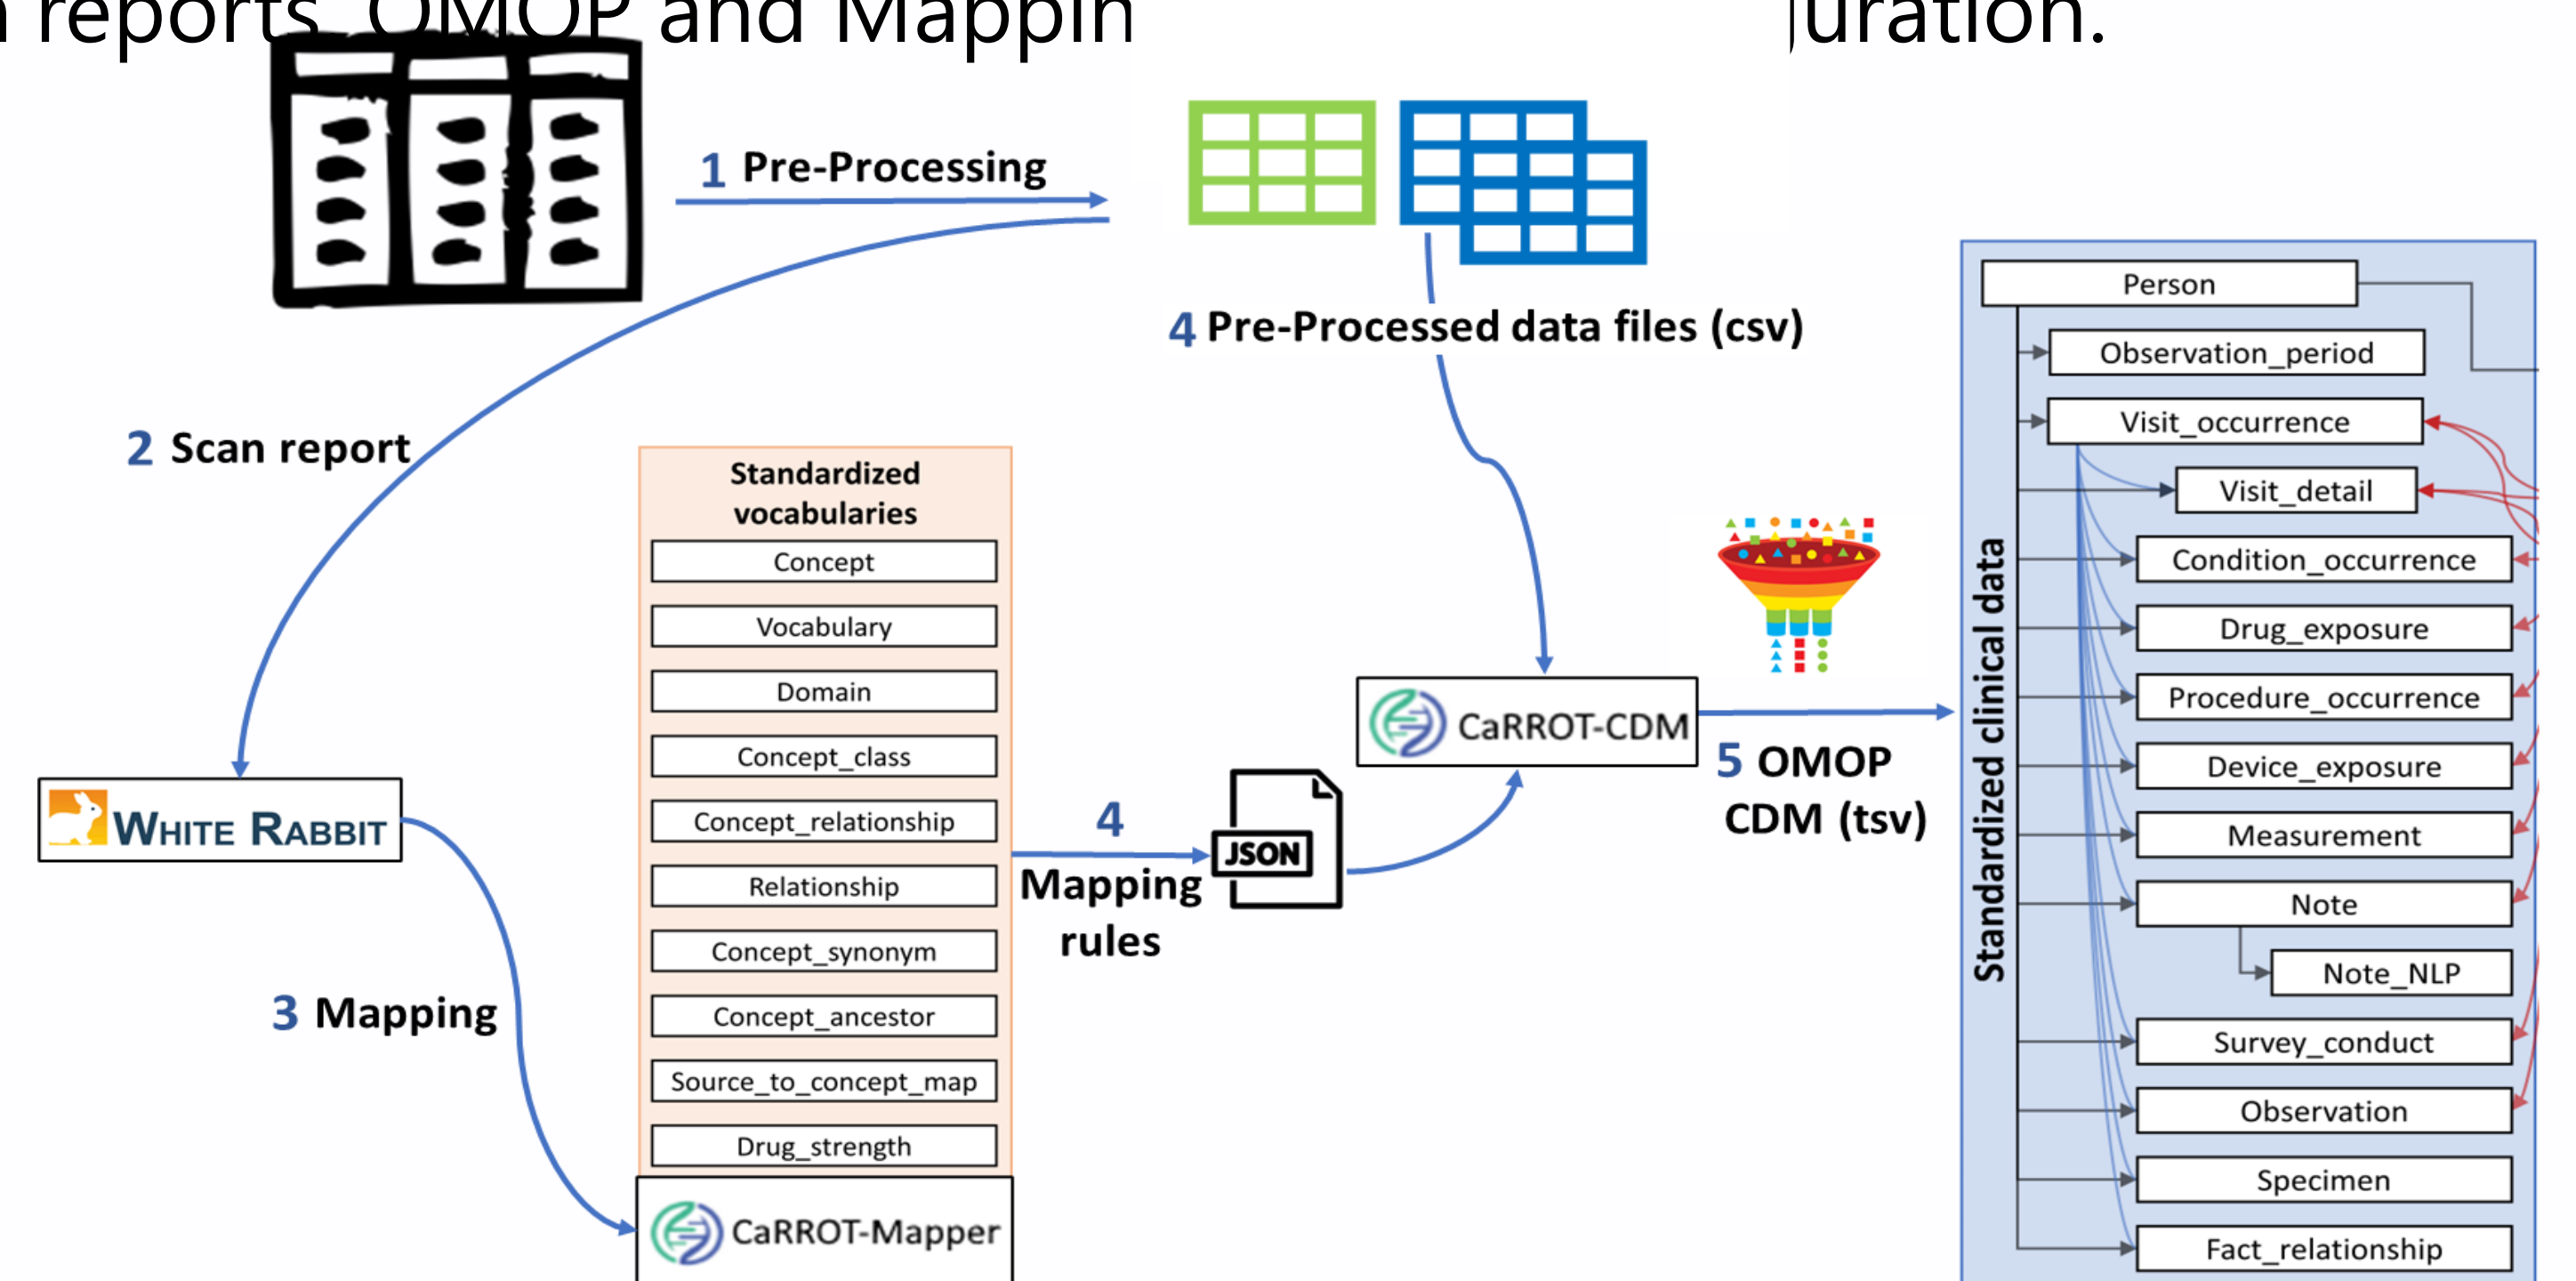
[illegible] reports, OMOP and Mappin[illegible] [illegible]uration.

1 Pre-Processing

4 Pre-Processed data files (csv)

2 Scan report

WHITE RABBIT

3 Mapping

Standardized vocabularies

Concept

Vocabulary

Domain

Concept_class

Concept_relationship

Relationship

Concept_synonym

Concept_ancestor

Source_to_concept_map

Drug_strength

CaRROT-Mapper

4 Mapping rules

JSON

CaRROT-CDM

5 OMOP CDM (tsv)

Standardized clinical data

Person

Observation_period

Visit_occurrence

Visit_detail

Condition_occurrence

Drug_exposure

Procedure_occurrence

Device_exposure

Measurement

Note

Note_NLP

Survey_conduct

Observation

Specimen

Fact_relationship